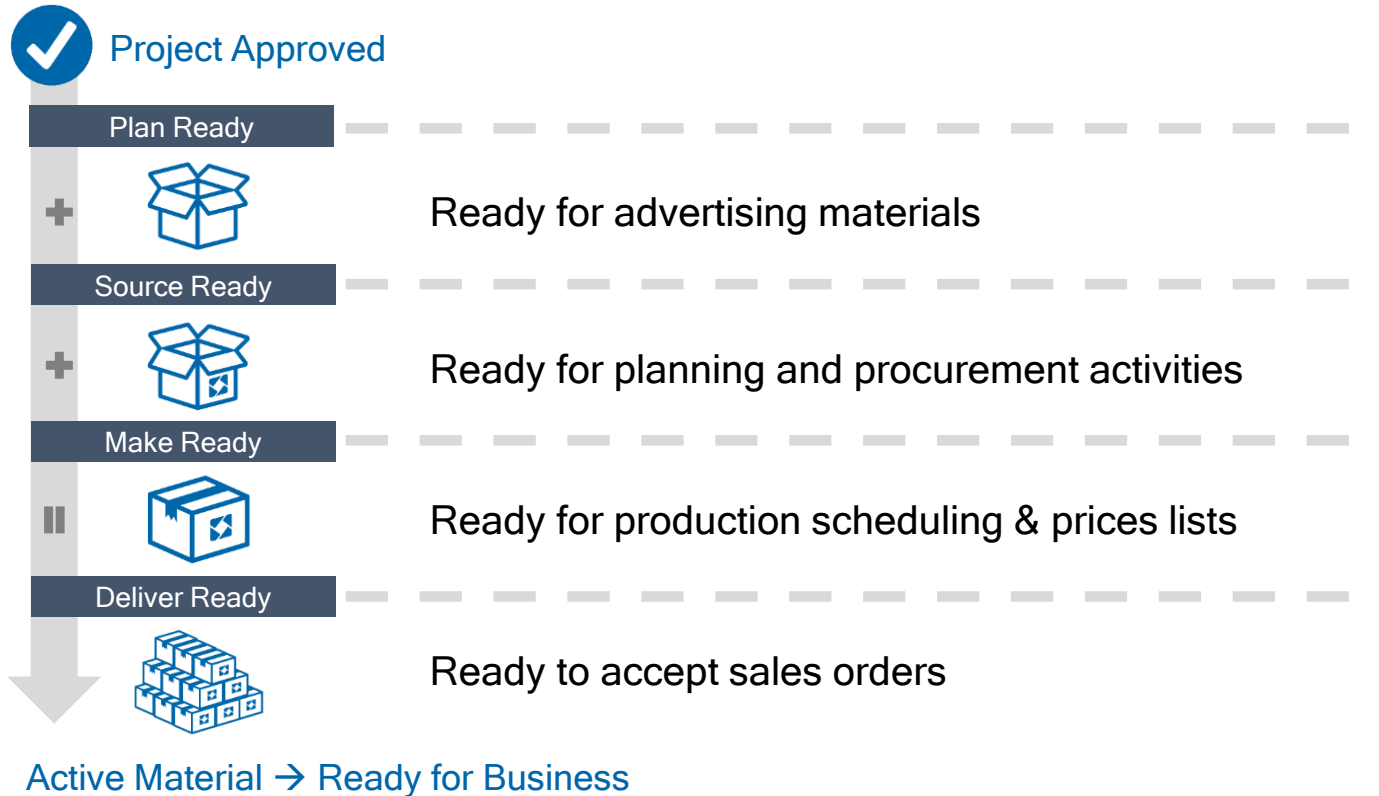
Project Approved

Plan Ready

Ready for advertising materials

Source Ready

Ready for planning and procurement activities

Make Ready

Ready for production scheduling & prices lists

Deliver Ready

Ready to accept sales orders

Active Material → Ready for Business